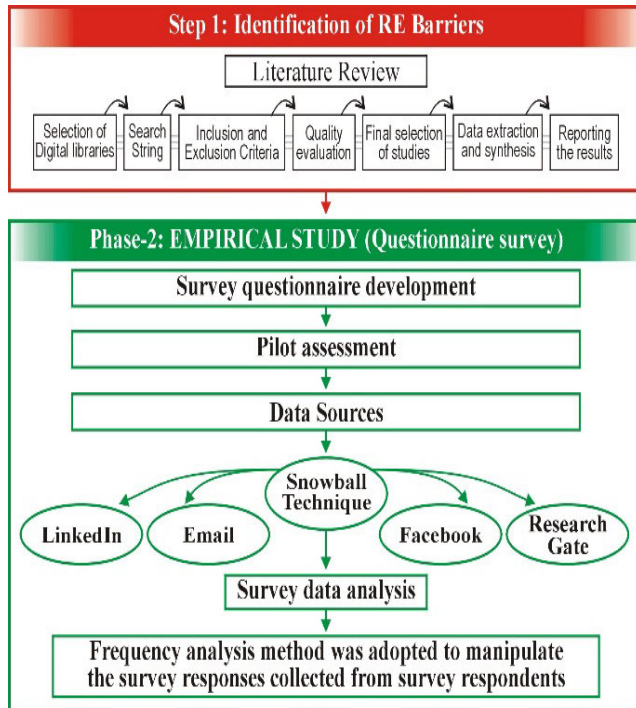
Step 1: Identification of RE Barriers

Literature Review

Selection of Digital libraries

Search String

Inclusion and Exclusion Criteria

Quality evaluation

Final selection of studies

Data extraction and synthesis

Reporting the results

Phase-2: EMPIRICAL STUDY (Questionnaire survey)

Survey questionnaire development

Pilot assessment

Data Sources

Snowball Technique

LinkedIn

Email

Facebook

Research Gate

Survey data analysis

Frequency analysis method was adopted to manipulate the survey responses collected from survey respondents